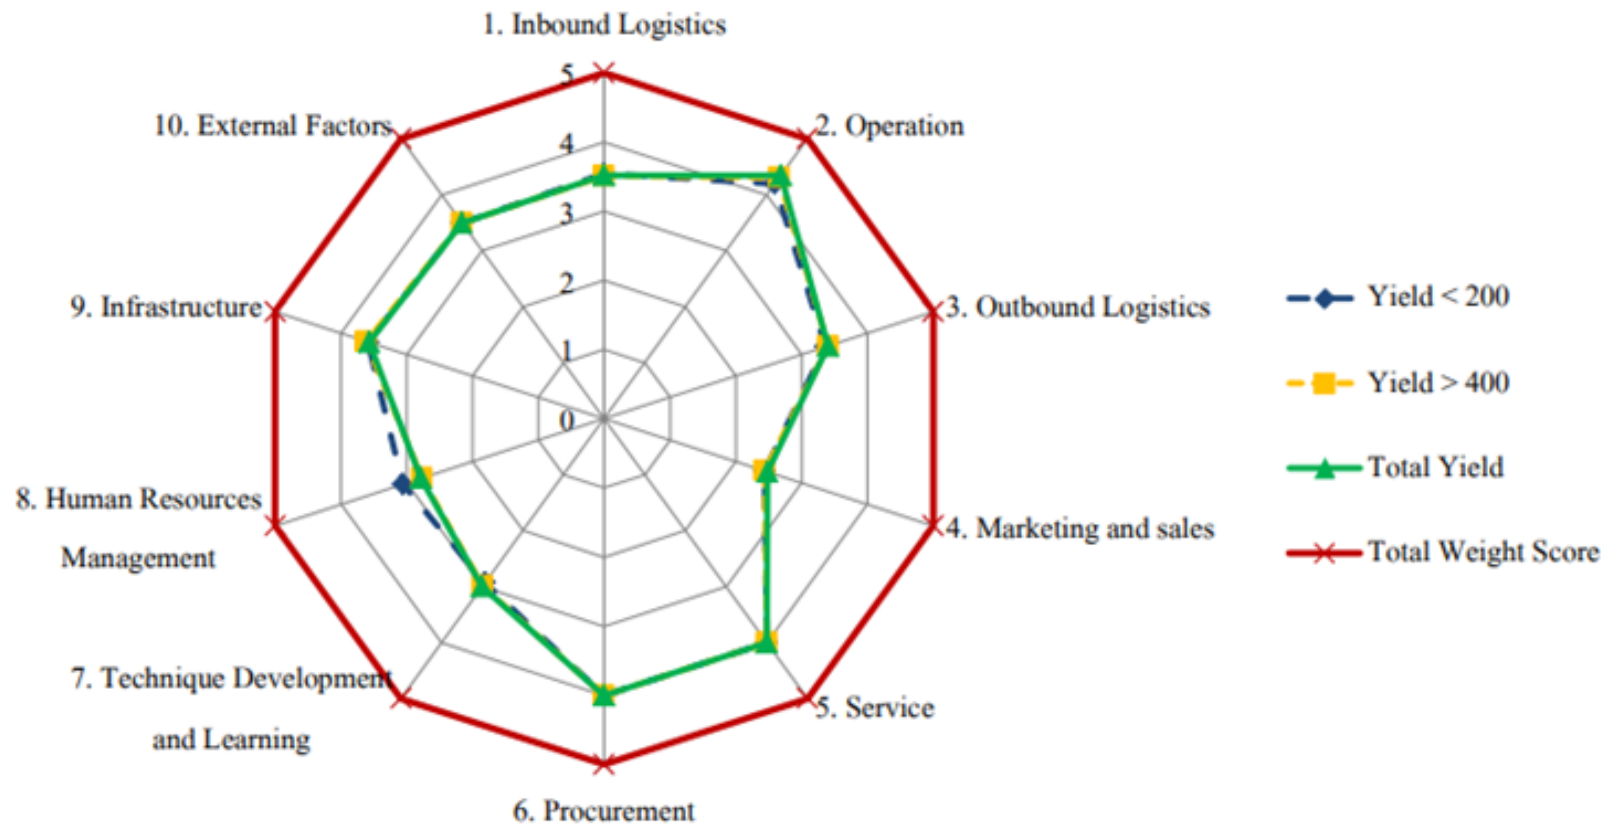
1. Inbound Logistics

5
4
3
2
1
0

2. Operation

3. Outbound Logistics

4. Marketing and sales

5. Service

6. Procurement

7. Technique Development and Learning

8. Human Resources Management

9. Infrastructure

10. External Factors

Yield < 200
Yield > 400
Total Yield
Total Weight Score